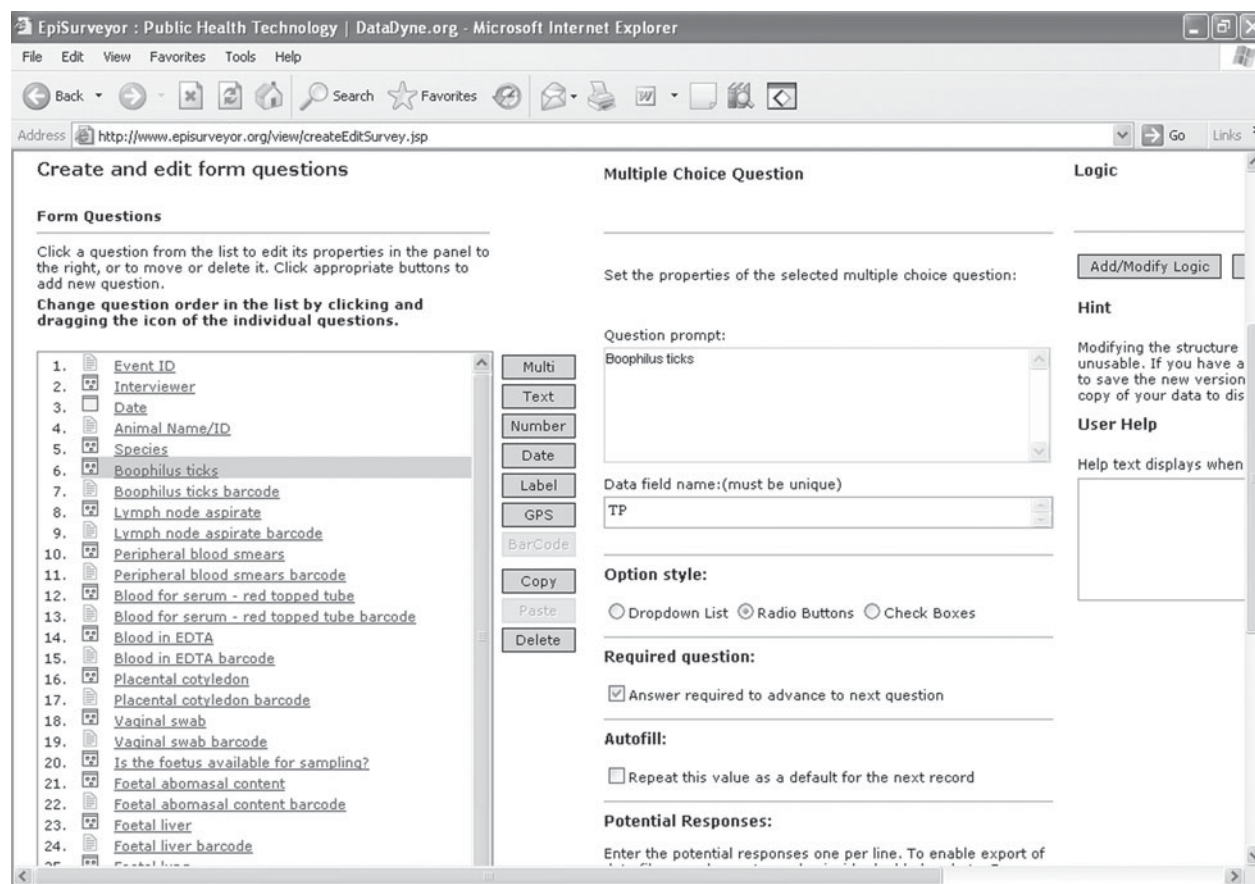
EpiSurveyor : Public Health Technology | DataDyne.org - Microsoft Internet Explorer

File Edit View Favorites Tools Help

Back Search Favorites

Address http://www.episurveyor.org/view/createEditSurvey.jsp Go Links

Create and edit form questions

Form Questions

Click a question from the list to edit its properties in the panel to the right, or to move or delete it. Click appropriate buttons to add new question.

Change question order in the list by clicking and dragging the icon of the individual questions.

1. Event ID
2. Interviewer
3. Date
4. Animal Name/ID
5. Species
6. Boophilus ticks
7. Boophilus ticks barcode
8. Lymph node aspirate
9. Lymph node aspirate barcode
10. Peripheral blood smears
11. Peripheral blood smears barcode
12. Blood for serum - red topped tube
13. Blood for serum - red topped tube barcode
14. Blood in EDTA
15. Blood in EDTA barcode
16. Placental cotyledon
17. Placental cotyledon barcode
18. Vaginal swab
19. Vaginal swab barcode
20. Is the foetus available for sampling?
21. Foetal abomasal content
22. Foetal abomasal content barcode
23. Foetal liver
24. Foetal liver barcode
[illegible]

Multi
Text
Number
Date
Label
GPS
BarCode
Copy
Paste
Delete

Multiple Choice Question

Set the properties of the selected multiple choice question:

Question prompt:
Boophilus ticks

Data field name:(must be unique)
TP

Option style:
Dropdown List Radio Buttons Check Boxes

Required question:
Answer required to advance to next question

Autofill:
Repeat this value as a default for the next record

Potential Responses:

Enter the potential responses one per line. To enable export of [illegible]

Logic

Add/Modify Logic

Hint

Modifying the structure unusable. If you have a to save the new version copy of your data to dis

User Help

Help text displays when